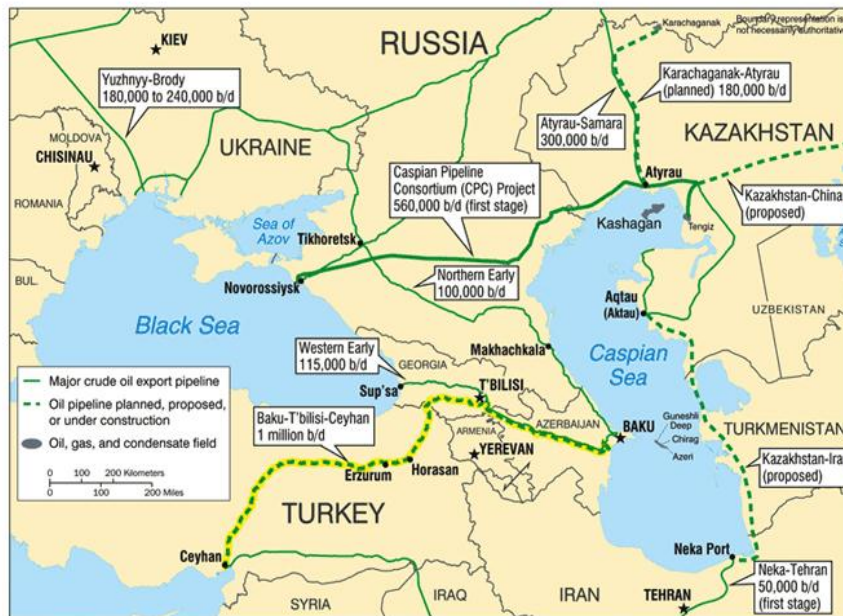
Karachaganak

Boundary representation is not necessarily authoritative

KIEV

RUSSIA

Yuzhnyy-Brody
180,000 to 240,000 b/d

Karachaganak-Atyrau (planned) 180,000 b/d

Atyrau-Samara
300,000 b/d

KAZAKHSTAN

MOLDOVA

CHISINAU

UKRAINE

Caspian Pipeline Consortium (CPC) Project
560,000 b/d (first stage)

Atyrau

Kazakhstan-China (proposed)

ROMANIA

Kashagan

Tengiz

Sea of Azov

Tikhoretsk

BUL.

Novorossiysk

Northern Early
100,000 b/d

Aqtau
(Aktau)

UZBEKISTAN

Black Sea

Western Early
115,000 b/d

GEORGIA

Makhachkala

Caspian Sea

Major crude oil export pipeline

Oil pipeline planned, proposed, or under construction

Oil, gas, and condensate field

Sup'sa

T'BILISI

Baku-T'bilisi-Ceyhan
1 million b/d

ARMENIA

AZERBAIJAN

BAKU

Guneshli
Deep
Chirag
Azeri

TURKMENISTAN

0 100 200 Kilometers
0 100 200 Miles

Erzurum

Horasan

YEREVAN

Kazakhstan-Iran (proposed)

TURKEY

Ceyhan

Neka Port

Neka-Tehran
50,000 b/d
(first stage)

SYRIA

IRAQ

IRAN

TEHRAN